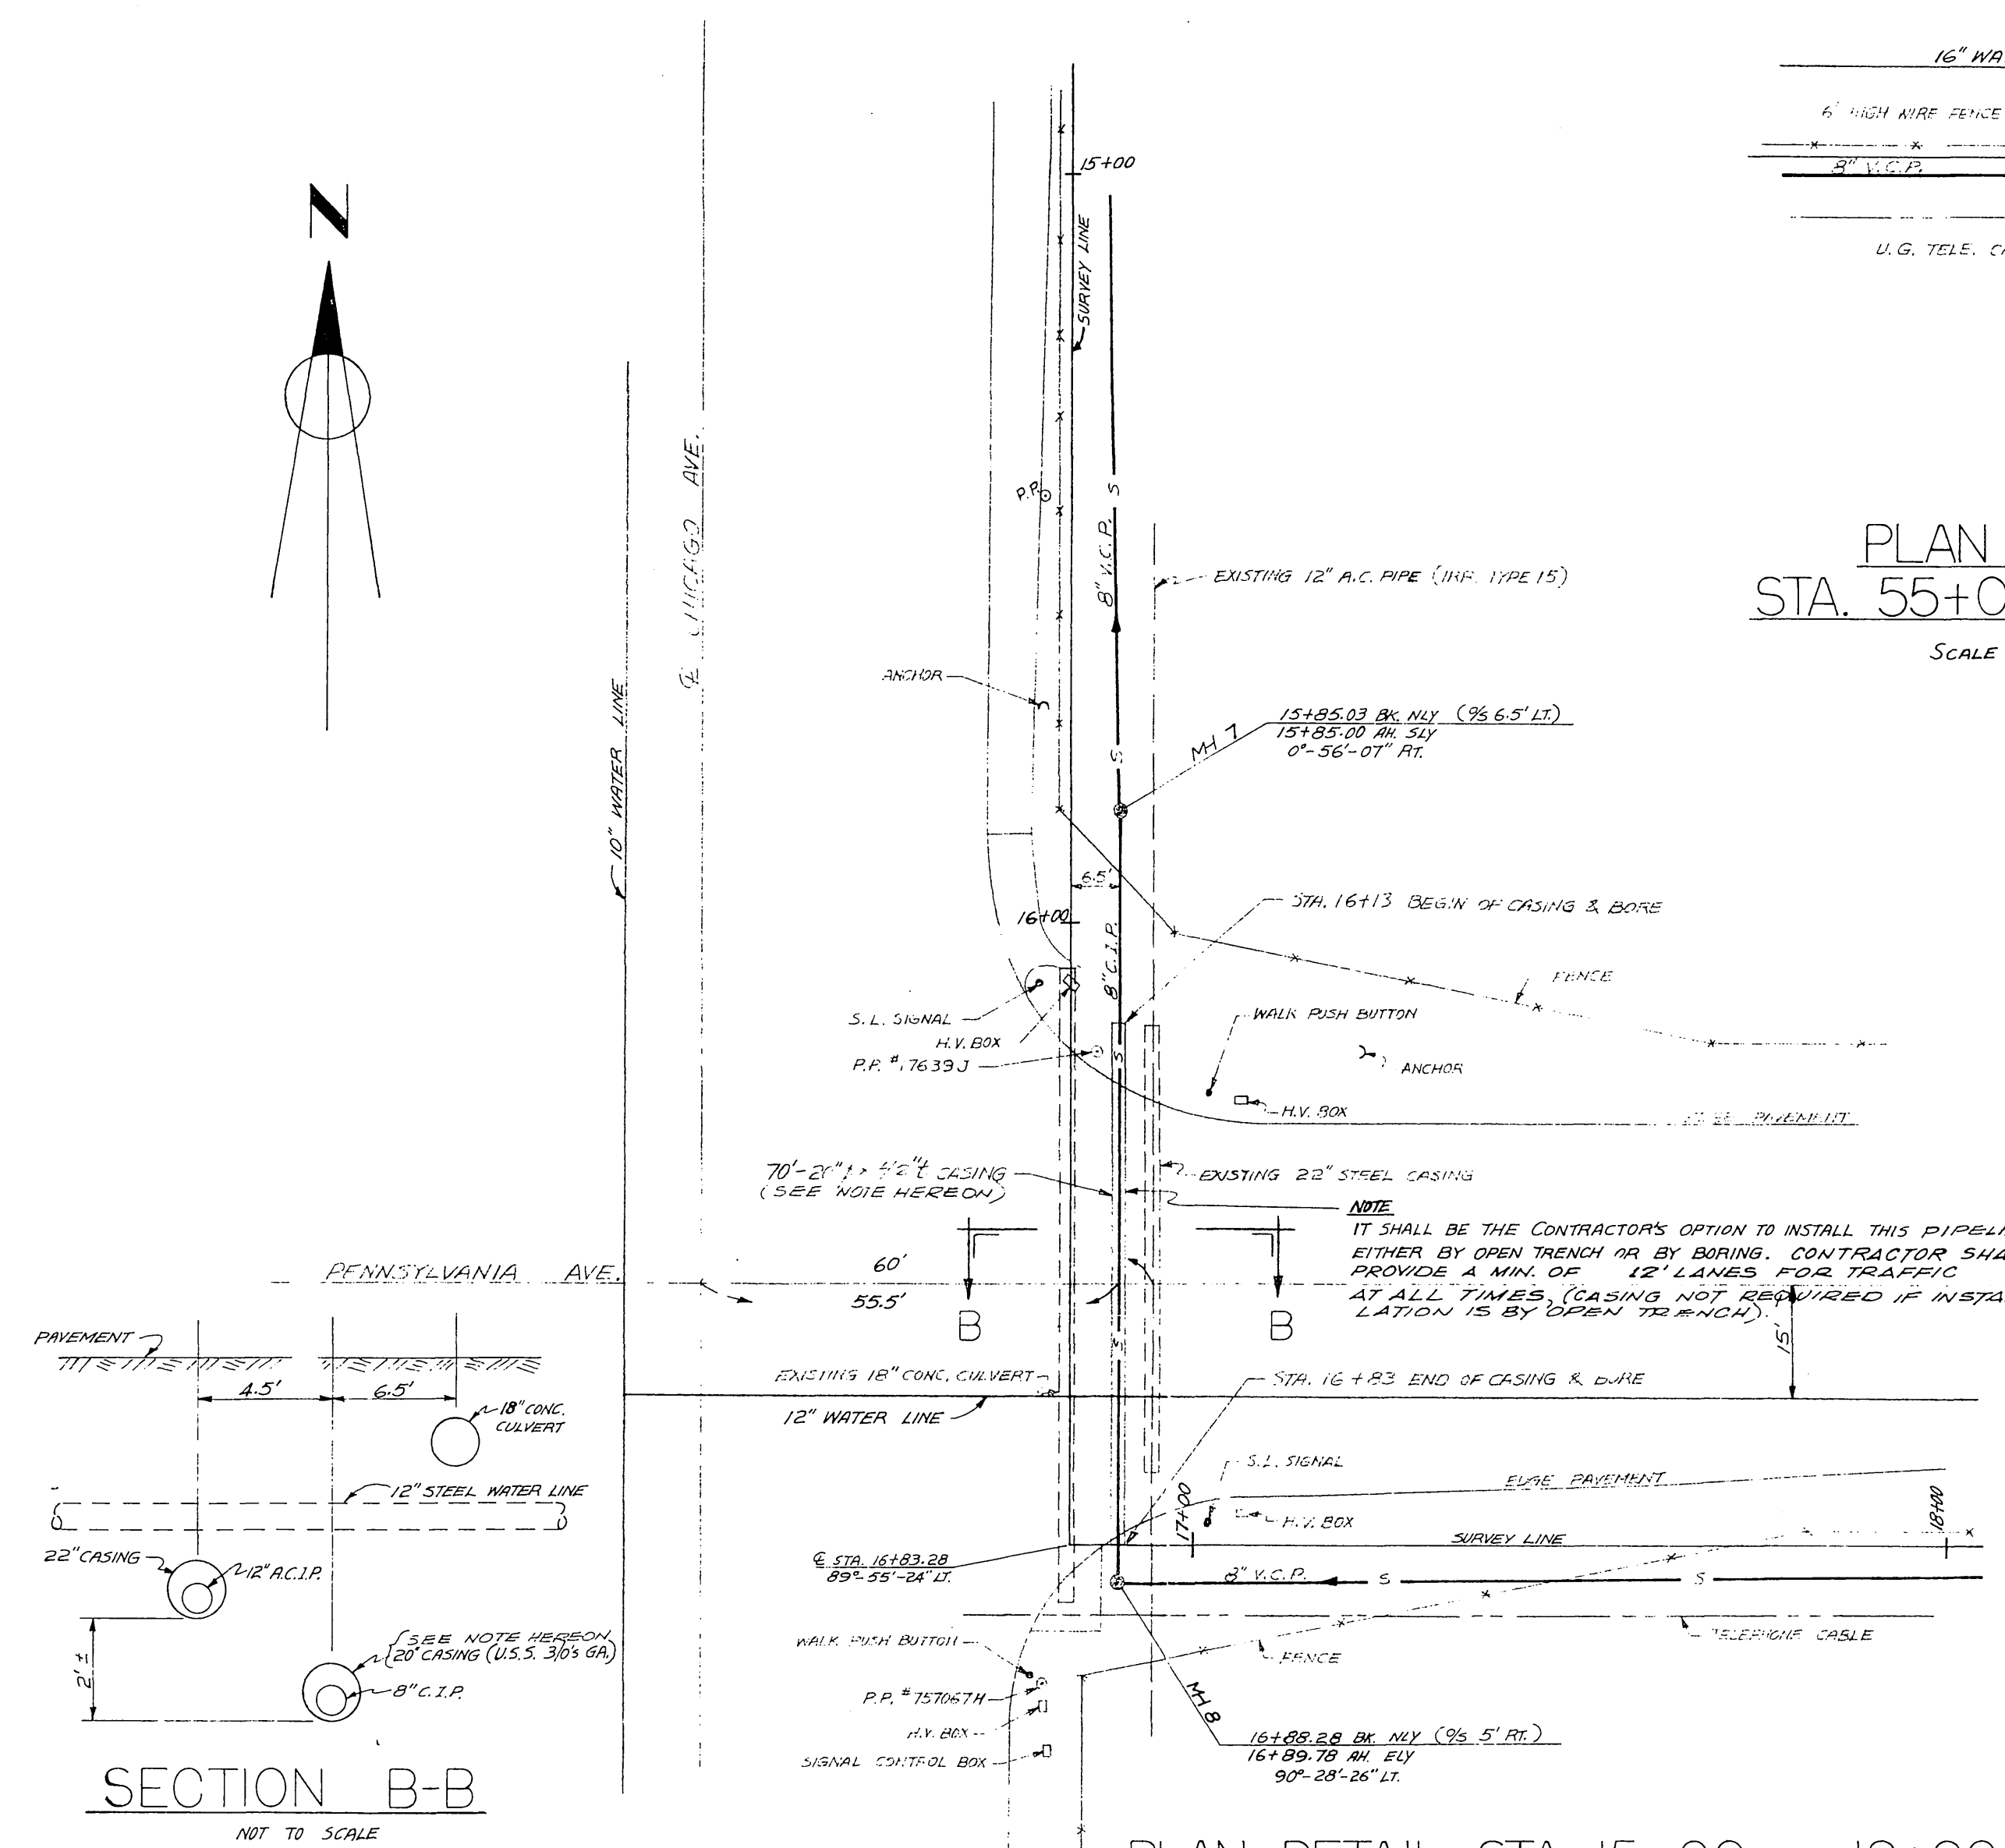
16" WA

6' HIGH WIRE FENCE

8" V.C.P.

U.G. TELE. C

N

PLAN
STA. 55+C

SCALE

15+00

SURVEY LINE

10" WATER LINE

℄ CHICAGO AVE.

P.P.

8" V.C.P.

S

EXISTING 12" A.C. PIPE (IRR. TYPE 15)

ANCHOR

MH 7

15+85.03 BK. NLY (⁰/S 6.5' LT.)
15+85.00 AH. SLY
0°-56'-07" RT.

6.5'

16+00

8" C.I.P.

STA. 16+13 BEGIN OF CASING & BORE

FENCE

S.L. SIGNAL

H.V. BOX

P.P. #17639J

WALK PUSH BUTTON

ANCHOR

H.V. BOX

EDGE PAVEMENT

70'-20" ɸ × ¹/₄" t CASING
(SEE NOTE HEREON)

EXISTING 22" STEEL CASING

NOTE
IT SHALL BE THE CONTRACTOR'S OPTION TO INSTALL THIS PIPEL
EITHER BY OPEN TRENCH OR BY BORING. CONTRACTOR SHA
PROVIDE A MIN. OF 12' LANES FOR TRAFFIC
AT ALL TIMES. (CASING NOT REQUIRED IF INSTA
LATION IS BY OPEN TRENCH).

PENNSYLVANIA AVE.

60'

55.5'

B

B

15'

PAVEMENT

4.5'

6.5'

18" CONC. CULVERT

EXISTING 18" CONC. CULVERT

12" WATER LINE

STA. 16+83 END OF CASING & BORE

12" STEEL WATER LINE

S.L. SIGNAL

EDGE PAVEMENT

17+00

H.V. BOX

18+00

SURVEY LINE

22" CASING

12" A.C.I.P.

℄ STA. 16+83.28
89°-55'-24" LT.

8" V.C.P.

S

S

2' ±

SEE NOTE HEREON
20" CASING (U.S.S. 3/10's GA.)

8" C.I.P.

WALK PUSH BUTTON

TELEPHONE CABLE

FENCE

P.P. #757067H

MH 8

H.V. BOX

16+88.28 BK. NLY (⁰/S 5' RT.)
16+89.78 AH. ELY
90°-28'-26" LT.

SIGNAL CONTROL BOX

SECTION B-B

NOT TO SCALE

PLAN DETAIL STA. 15+00 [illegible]